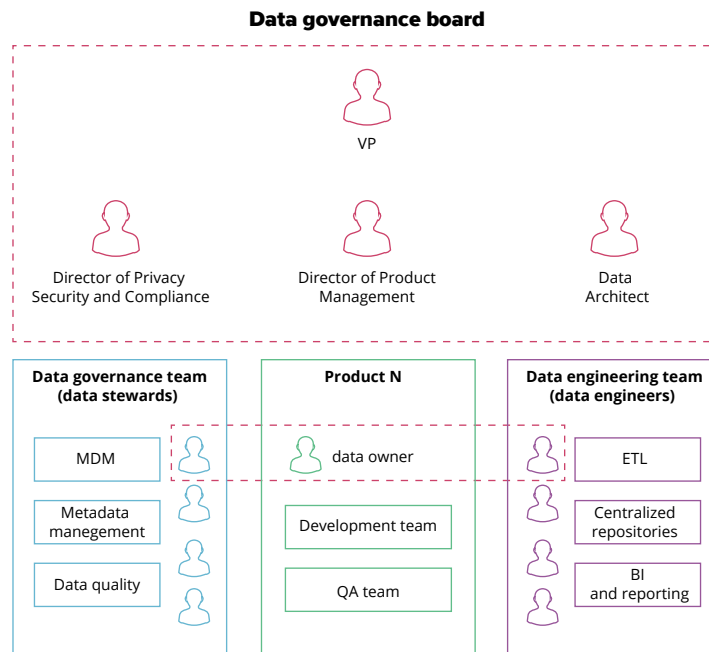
Data governance board

VP

Director of Privacy Security and Compliance

Director of Product Management

Data Architect

Data governance team (data stewards)

MDM

Metadata manegement

Data quality

Product N

data owner

Development team

QA team

Data engineering team (data engineers)

ETL

Centralized repositories

BI and reporting